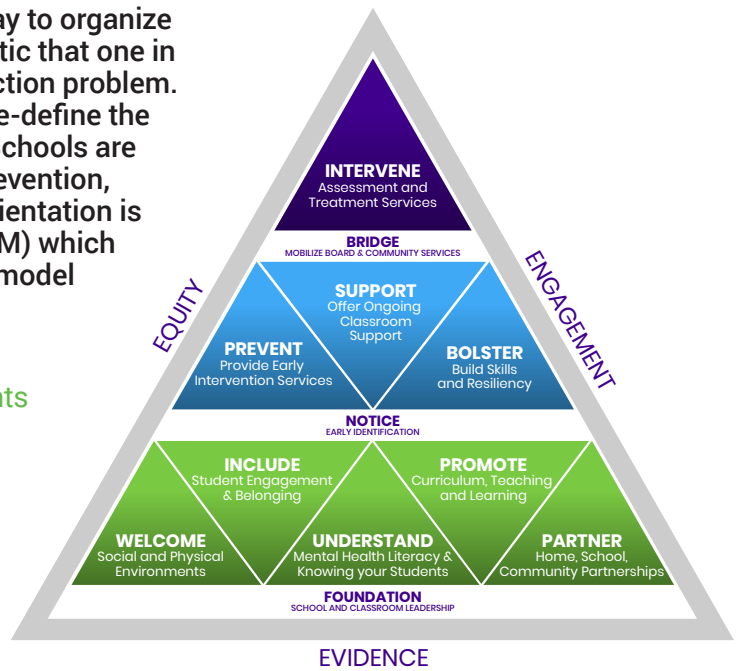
ay to organize
tic that one in
ction problem.
e-define the
chools are
evention,
ientation is
M) which
model

nts

INTERVENE
Assessment and Treatment Services

BRIDGE
MOBILIZE BOARD & COMMUNITY SERVICES

SUPPORT
Offer Ongoing Classroom Support

PREVENT
Provide Early Intervention Services

BOLSTER
Build Skills and Resiliency

NOTICE
EARLY IDENTIFICATION

INCLUDE
Student Engagement & Belonging

PROMOTE
Curriculum, Teaching and Learning

WELCOME
Social and Physical Environments

UNDERSTAND
Mental Health Literacy & Knowing your Students

PARTNER
Home, School, Community Partnerships

FOUNDATION
SCHOOL AND CLASSROOM LEADERSHIP

EQUITY

ENGAGEMENT

EVIDENCE